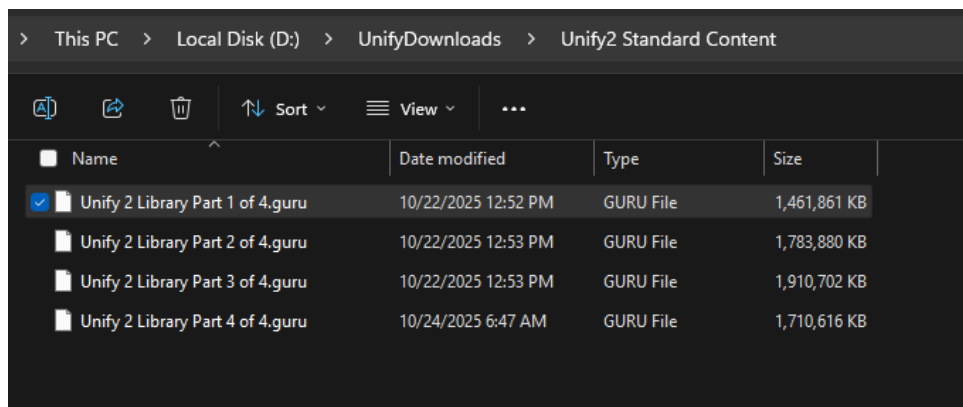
> This PC > Local Disk (D:) > UnifyDownloads > Unify2 Standard Content

Sort View ...

| Name | Date modified | Type | Size |
|---|---|---|---|
| Unify 2 Library Part 1 of 4.guru | 10/22/2025 12:52 PM | GURU File | 1,461,861 KB |
| Unify 2 Library Part 2 of 4.guru | 10/22/2025 12:53 PM | GURU File | 1,783,880 KB |
| Unify 2 Library Part 3 of 4.guru | 10/22/2025 12:53 PM | GURU File | 1,910,702 KB |
| Unify 2 Library Part 4 of 4.guru | 10/24/2025 6:47 AM | GURU File | 1,710,616 KB |